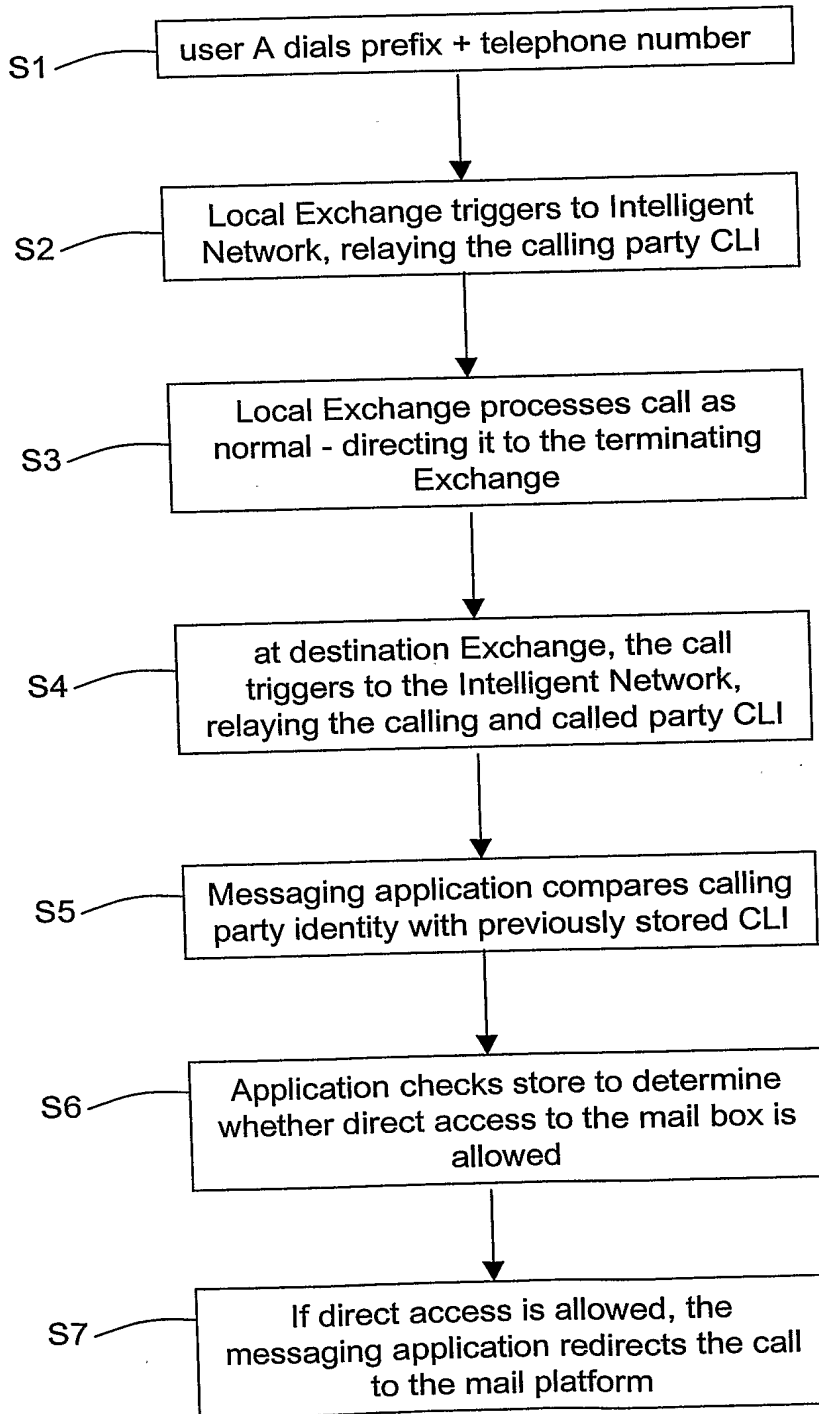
S1 user A dials prefix + telephone number

S2 Local Exchange triggers to Intelligent Network, relaying the calling party CLI

S3 Local Exchange processes call as normal - directing it to the terminating Exchange

S4 at destination Exchange, the call triggers to the Intelligent Network, relaying the calling and called party CLI

S5 Messaging application compares calling party identity with previously stored CLI

S6 Application checks store to determine whether direct access to the mail box is allowed

S7 If direct access is allowed, the messaging application redirects the call to the mail platform